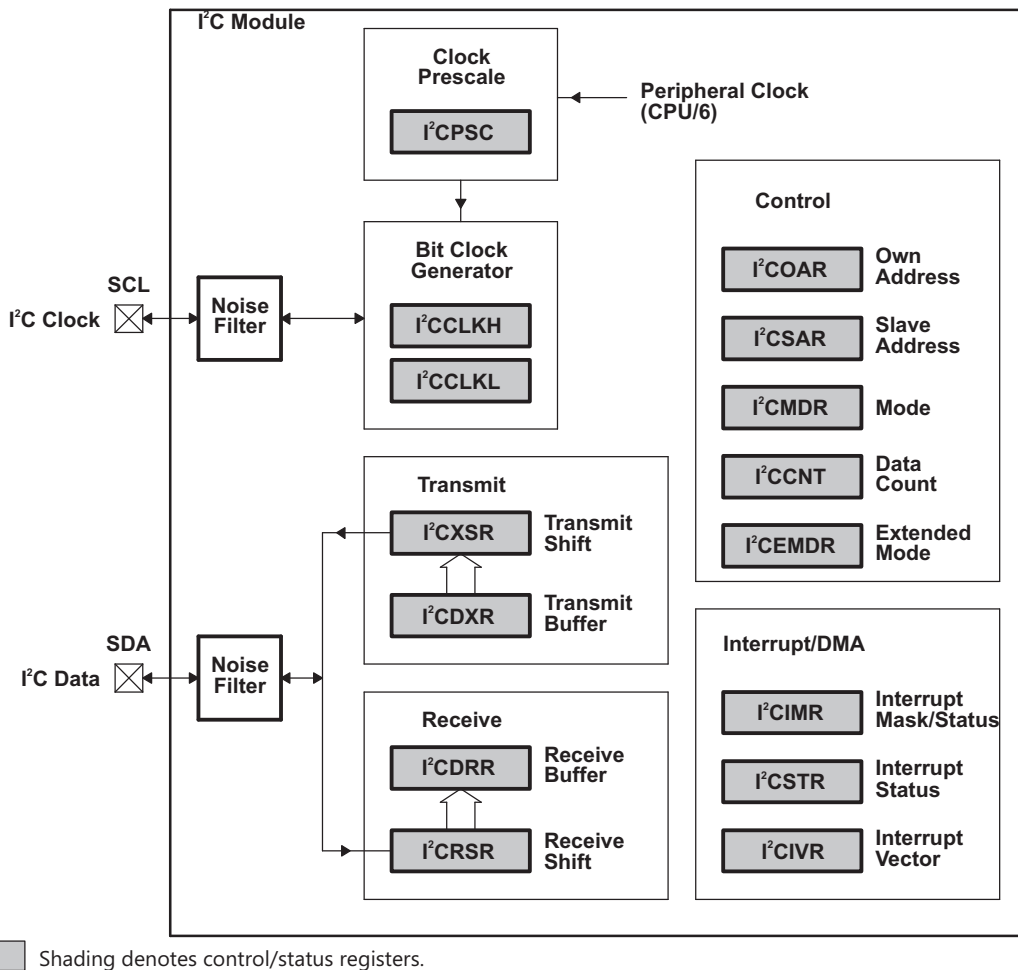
I$^2$C Module

Clock Prescale

I$^2$CPSC

Peripheral Clock (CPU/6)

Bit Clock Generator

I$^2$CCLKH

I$^2$CCLKL

SCL

I$^2$C Clock

Noise Filter

Control

I$^2$COAR Own Address

I$^2$CSAR Slave Address

I$^2$CMDR Mode

I$^2$CCNT Data Count

I$^2$CEMDR Extended Mode

Transmit

I$^2$CXSR Transmit Shift

I$^2$CDXR Transmit Buffer

SDA

I$^2$C Data

Noise Filter

Receive

I$^2$CDRR Receive Buffer

I$^2$CRSR Receive Shift

Interrupt/DMA

I$^2$CIMR Interrupt Mask/Status

I$^2$CSTR Interrupt Status

I$^2$CIVR Interrupt Vector

Shading denotes control/status registers.